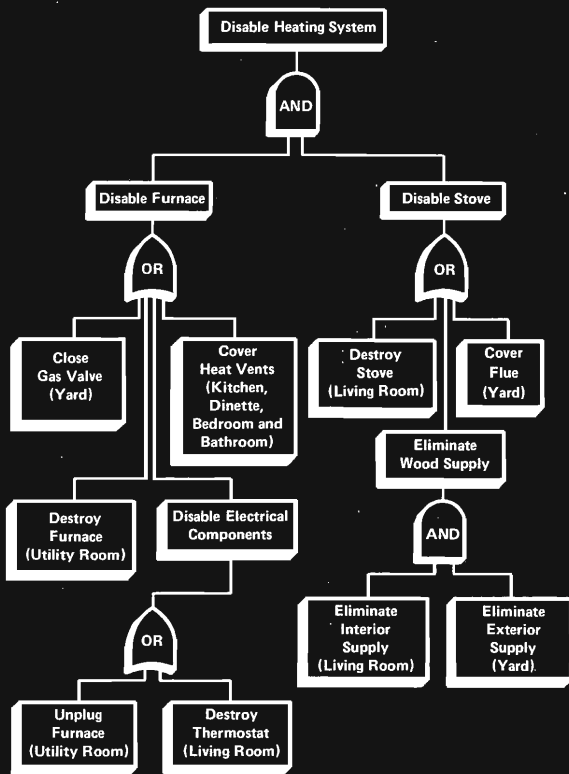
Disable Heating System

AND

Disable Furnace

OR

Close Gas Valve (Yard)

Cover Heat Vents (Kitchen, Dinette, Bedroom and Bathroom)

Destroy Furnace (Utility Room)

Disable Electrical Components

OR

Unplug Furnace (Utility Room)

Destroy Thermostat (Living Room)

Disable Stove

OR

Destroy Stove (Living Room)

Cover Flue (Yard)

Eliminate Wood Supply

AND

Eliminate Interior Supply (Living Room)

Eliminate Exterior Supply (Yard)